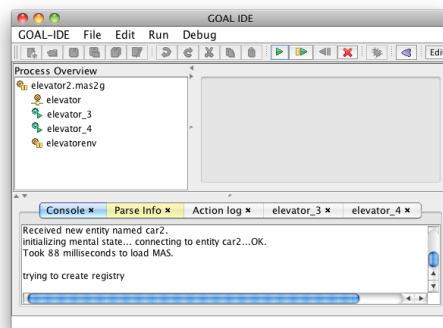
GOAL IDE

GOAL-IDE File Edit Run Debug

Edi

Process Overview

elevator2.mas2g

elevator

elevator_3

elevator_4

elevatorenv

Console × Parse Info × Action log × elevator_3 × elevator_4 ×

Received new entity named car2.
initializing mental state... connecting to entity car2...OK.
Took 88 milliseconds to load MAS.

trying to create registry